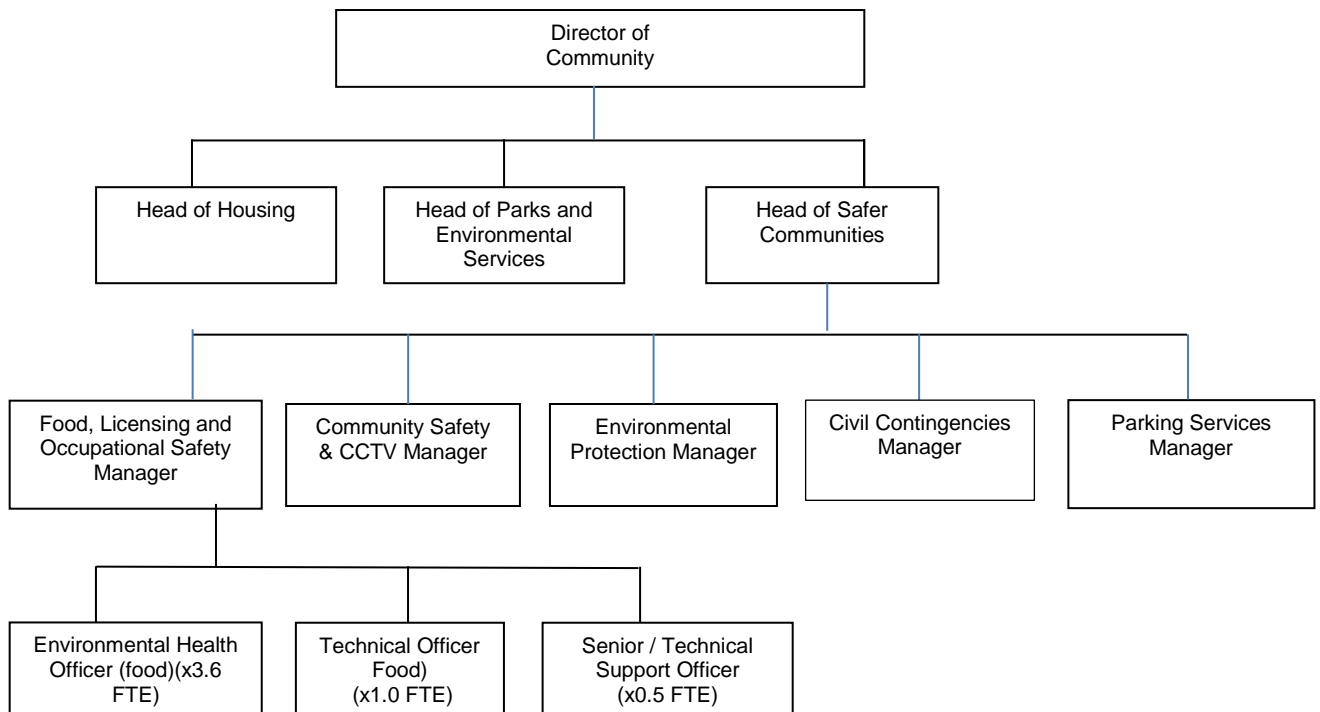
Director of Community

Head of Housing

Head of Parks and Environmental Services

Head of Safer Communities

Food, Licensing and Occupational Safety Manager

Community Safety & CCTV Manager

Environmental Protection Manager

Civil Contingencies Manager

Parking Services Manager

Environmental Health Officer (food)(x3.6 FTE)

Technical Officer Food) (x1.0 FTE)

Senior / Technical Support Officer (x0.5 FTE)